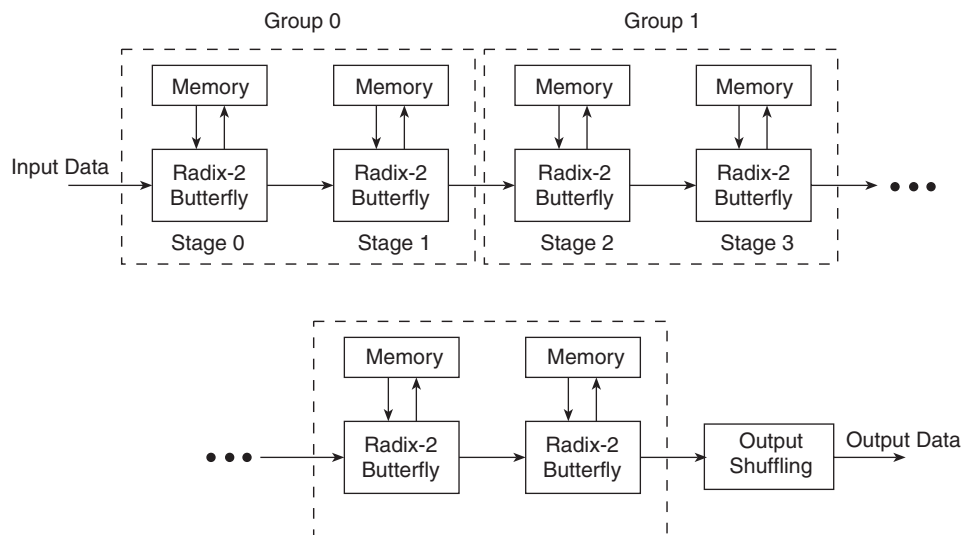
Group 0

Group 1

Memory

Memory

Memory

Memory

Input Data

Radix-2 Butterfly

Radix-2 Butterfly

Radix-2 Butterfly

Radix-2 Butterfly

Stage 0

Stage 1

Stage 2

Stage 3

Memory

Memory

Radix-2 Butterfly

Radix-2 Butterfly

Output Shuffling

Output Data